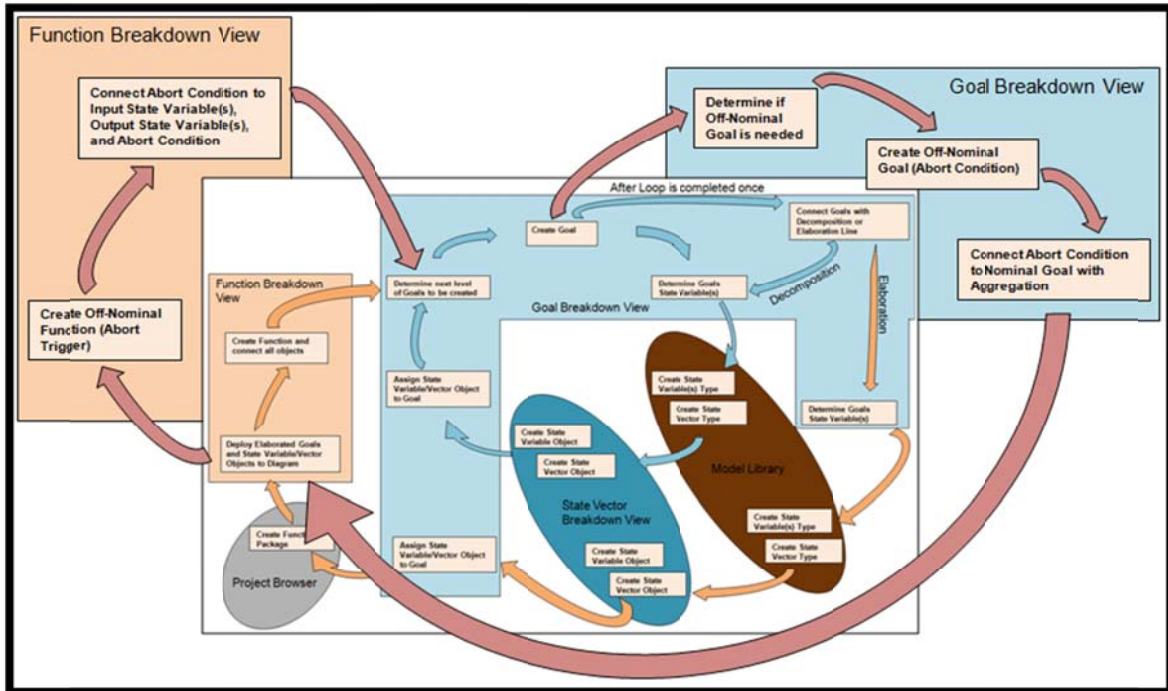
Function Breakdown View

Connect Abort Condition to Input State Variable(s), Output State Variable(s), and Abort Condition

Create Off-Nominal Function (Abort Trigger)

Goal Breakdown View

Determine if Off-Nominal Goal is needed

Create Off-Nominal Goal (Abort Condition)

Connect Abort Condition toNominal Goal with Aggregation

After Loop is completed once

Create Goal

Connect Goals with Decomposition or Elaboration Line

Determine Goals State Variable(s)

Decomposition

Elaboration

Function Breakdown View

Determine next level of Goals to be created

Goal Breakdown View

Create Function and connect all objects

Assign State Variable/Vector Object to Goal

Create State Variable(s) Type

Create State Vector Type

Determine Goals State Variable(s)

Deploy Elaborated Goals and State Variable/Vector Objects to Diagram

Create State Variable Object

Create State Vector Object

Model Library

State Vector Breakdown View

Create State Variable(s) Type

Create State Vector Type

Create Functi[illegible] Package

Project Browser

Assign State Variable/Vector Object to Goal

Create State Variable Object

Create State Vector Object